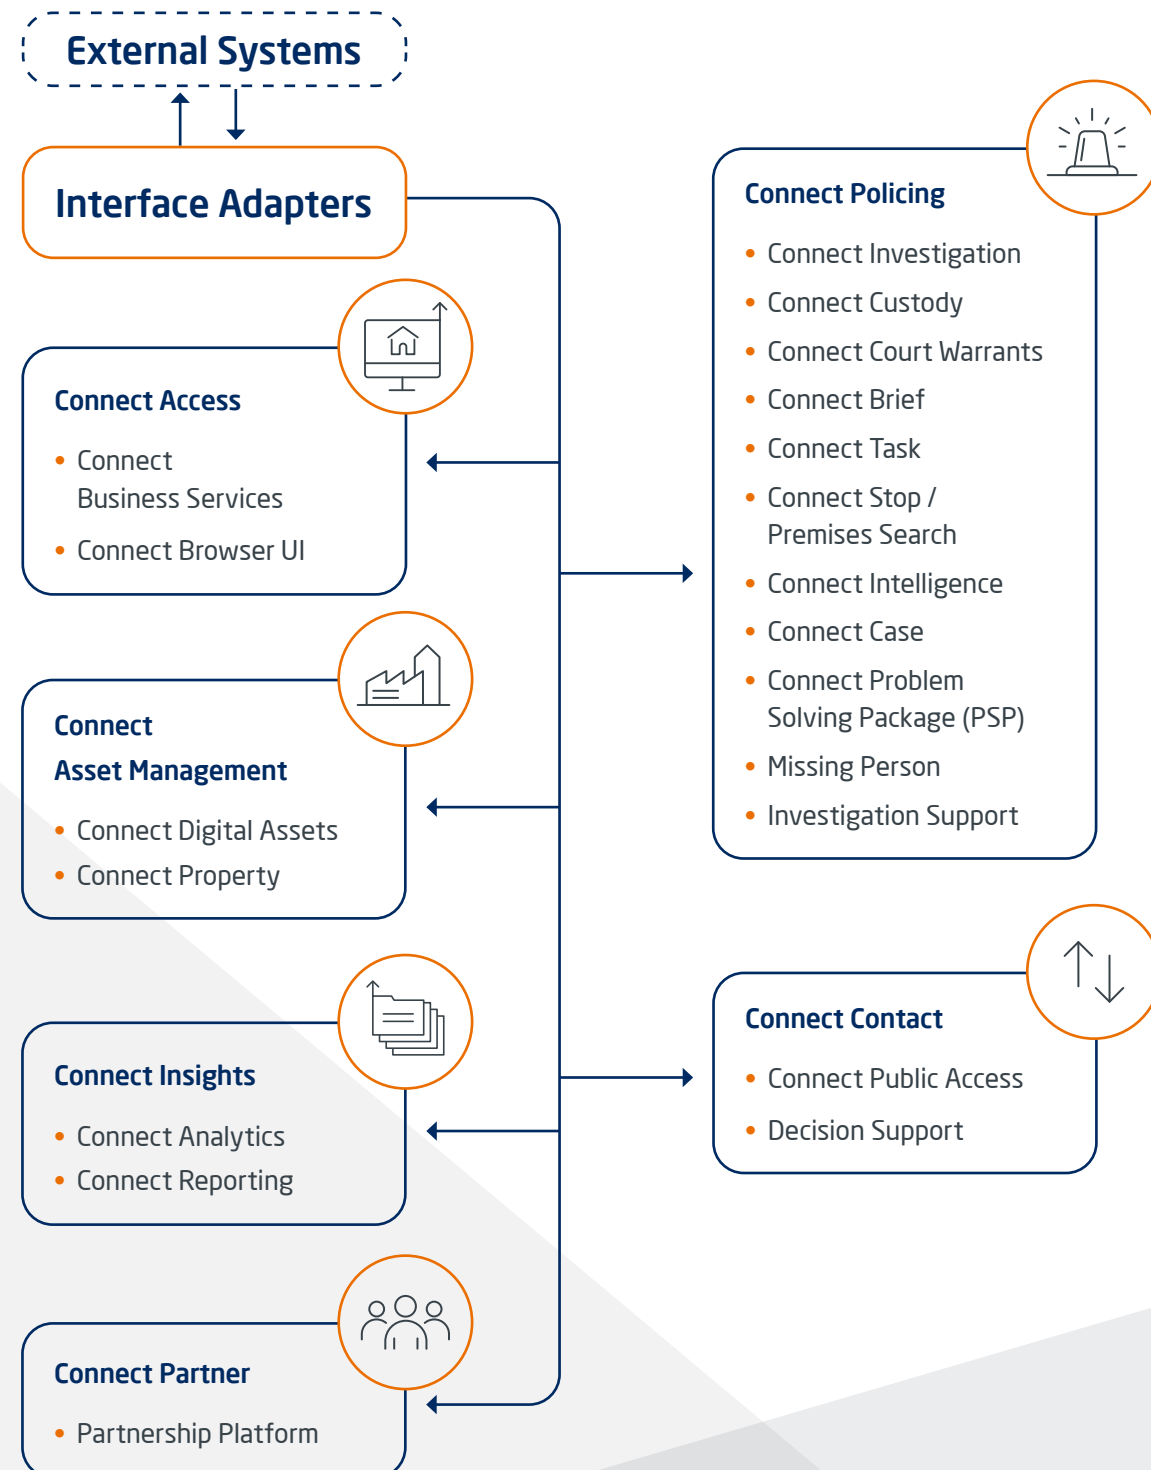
External Systems

Interface Adapters

Connect Access

- Connect Business Services
- Connect Browser UI

Connect Asset Management

- Connect Digital Assets
- Connect Property

Connect Insights

- Connect Analytics
- Connect Reporting

Connect Partner

- Partnership Platform

Connect Policing

- Connect Investigation
- Connect Custody
- Connect Court Warrants
- Connect Brief
- Connect Task
- Connect Stop / Premises Search
- Connect Intelligence
- Connect Case
- Connect Problem Solving Package (PSP)
- Missing Person
- Investigation Support

Connect Contact

- Connect Public Access
- Decision Support